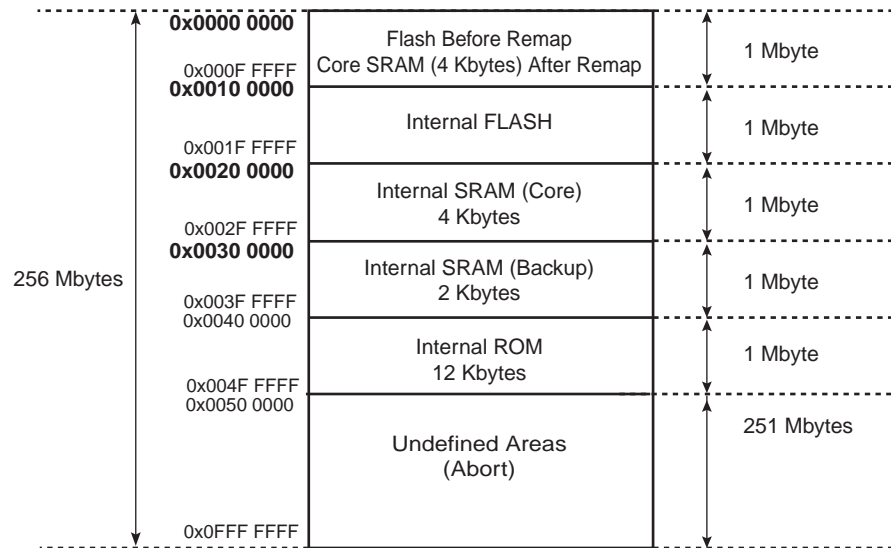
256 Mbytes

0x0000 0000
Flash Before Remap
Core SRAM (4 Kbytes) After Remap
0x000F FFFF
1 Mbyte

0x0010 0000
Internal FLASH
0x001F FFFF
1 Mbyte

0x0020 0000
Internal SRAM (Core)
4 Kbytes
0x002F FFFF
1 Mbyte

0x0030 0000
Internal SRAM (Backup)
2 Kbytes
0x003F FFFF
1 Mbyte

0x0040 0000
Internal ROM
12 Kbytes
0x004F FFFF
1 Mbyte

0x0050 0000
Undefined Areas
(Abort)
0x0FFF FFFF
251 Mbytes